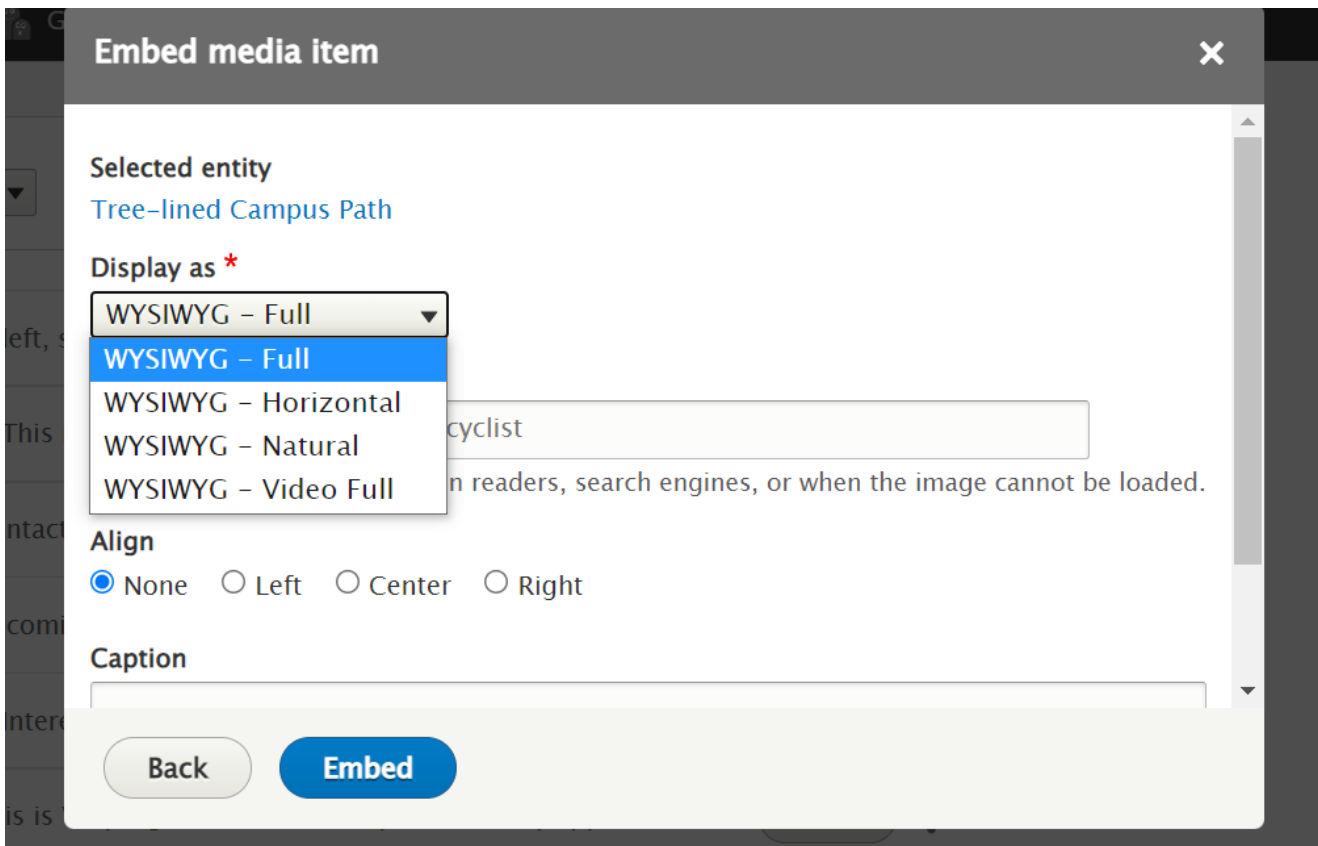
Embed media item

×

Selected entity

Tree-lined Campus Path

Display as *

WYSIWYG - Full

WYSIWYG - Full
WYSIWYG - Horizontal
WYSIWYG - Natural
WYSIWYG - Video Full

cyclist

n readers, search engines, or when the image cannot be loaded.

Align

None Left Center Right

Caption

Back

Embed